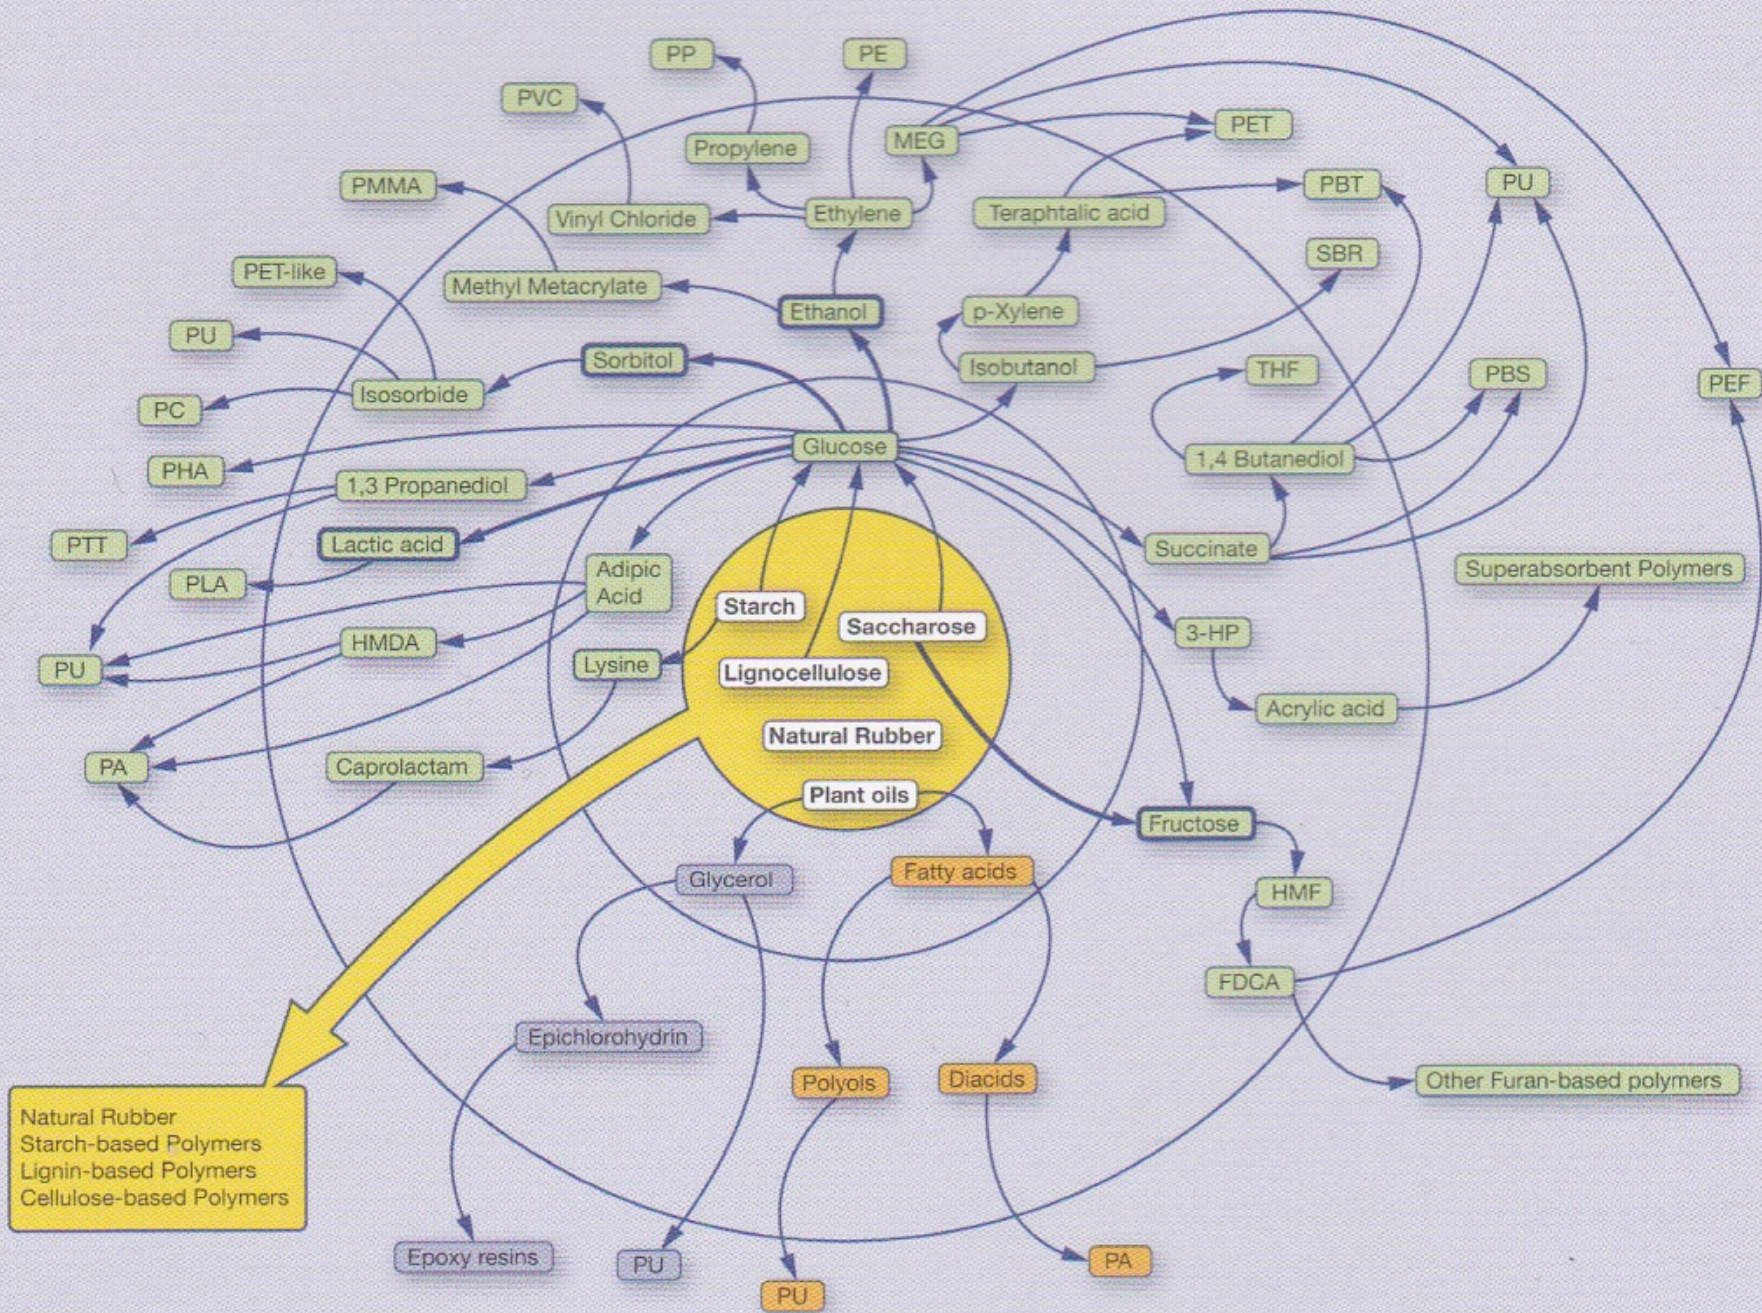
PP
PE
PVC
Propylene
MEG
PET
PMMA
Vinyl Chloride
Ethylene
Teraphtalic acid
PBT
PU
SBR
PET-like
Methyl Metacrylate
Ethanol
p-Xylene
PU
Sorbitol
Isobutanol
THF
PBS
PEF
PC
Isosorbide
Glucose
PHA
1,3 Propanediol
1,4 Butanediol
PTT
Lactic acid
Succinate
Adipic Acid
Superabsorbent Polymers
PLA
Starch
Saccharose
3-HP
HMDA
PU
Lysine
Lignocellulose
Acrylic acid
Natural Rubber
PA
Caprolactam
Plant oils
Fructose
Glycerol
Fatty acids
HMF
FDCA
Epichlorohydrin
Polyols
Diacids
Other Furan-based polymers
Natural Rubber
Starch-based Polymers
Lignin-based Polymers
Cellulose-based Polymers
Epoxy resins
PU
PA
PU